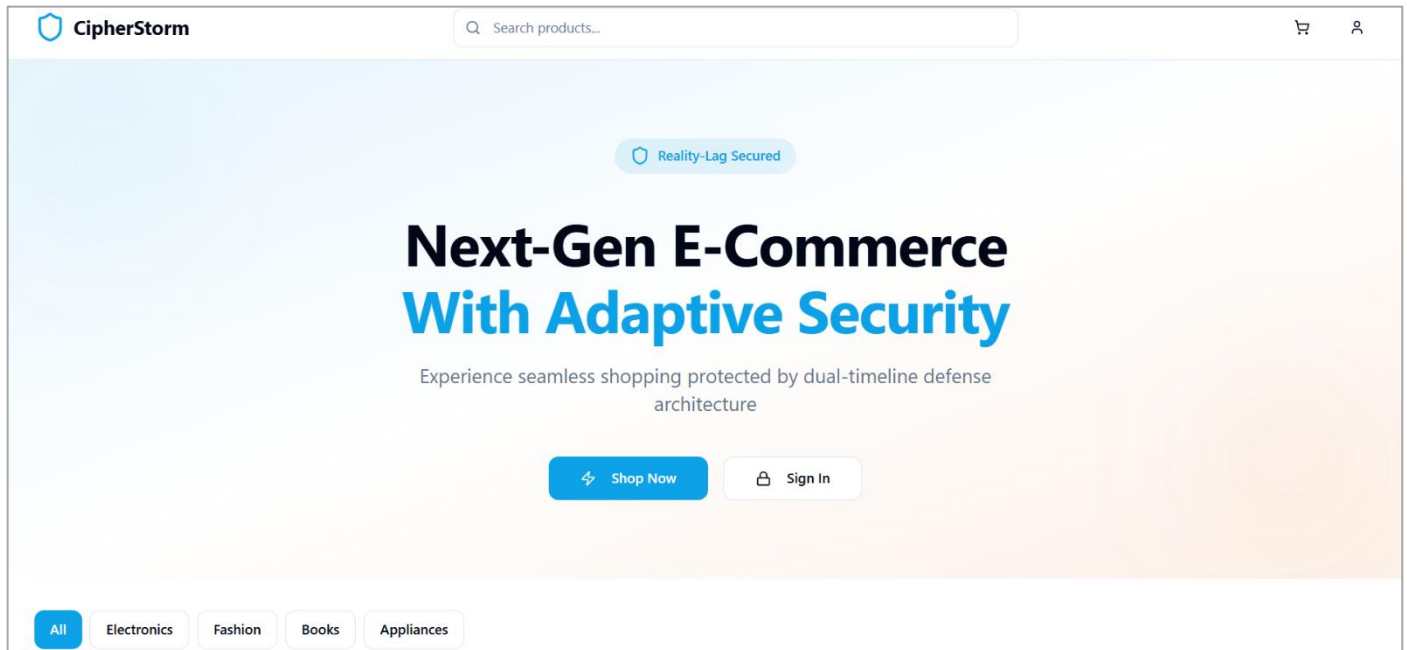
CipherStorm

Search products...

Reality-Lag Secured

Next-Gen E-Commerce
With Adaptive Security

Experience seamless shopping protected by dual-timeline defense architecture

Shop Now
Sign In

All
Electronics
Fashion
Books
Appliances